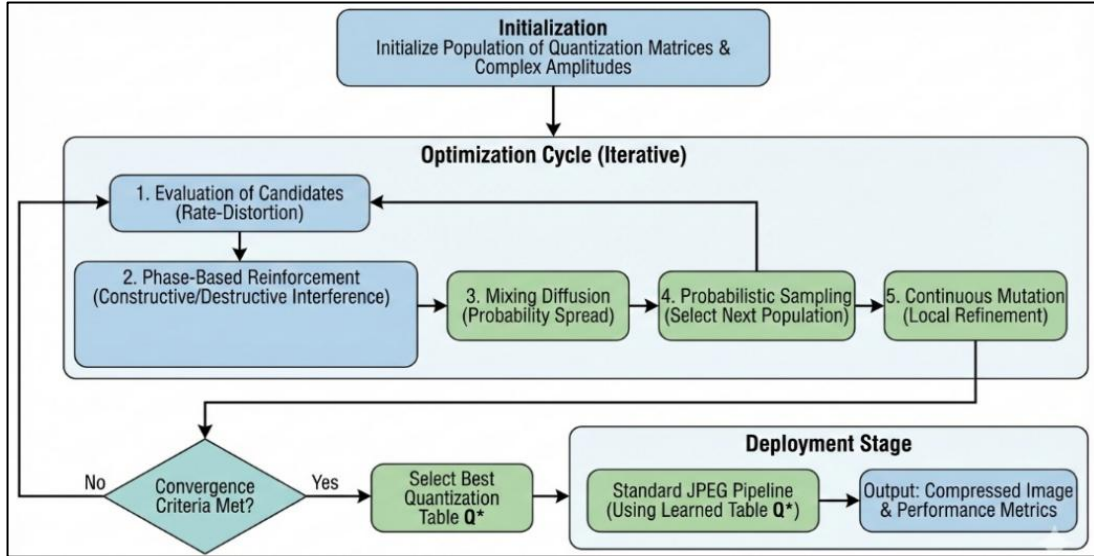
Initialization
Initialize Population of Quantization Matrices & Complex Amplitudes

Optimization Cycle (Iterative)

1. Evaluation of Candidates
(Rate-Distortion)

2. Phase-Based Reinforcement
(Constructive/Destructive Interference)

3. Mixing Diffusion
(Probability Spread)

4. Probabilistic Sampling
(Select Next Population)

5. Continuous Mutation
(Local Refinement)

No

Convergence Criteria Met?

Yes

Select Best Quantization Table **Q\***

Deployment Stage

Standard JPEG Pipeline
(Using Learned Table **Q\***)

Output: Compressed Image & Performance Metrics